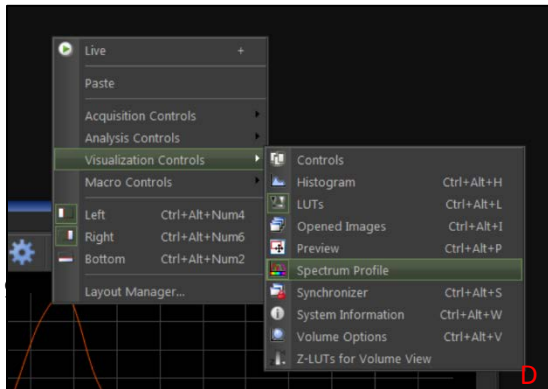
Live +

Paste

Acquisition Controls
Analysis Controls
Visualization Controls
Macro Controls

Left Ctrl+Alt+Num4
Right Ctrl+Alt+Num6
Bottom Ctrl+Alt+Num2

Layout Manager...

Controls
Histogram Ctrl+Alt+H
LUTs Ctrl+Alt+L
Opened Images Ctrl+Alt+I
Preview Ctrl+Alt+P
Spectrum Profile
Synchronizer Ctrl+Alt+S
System Information Ctrl+Alt+W
Volume Options Ctrl+Alt+V
Z-LUTs for Volume View

D